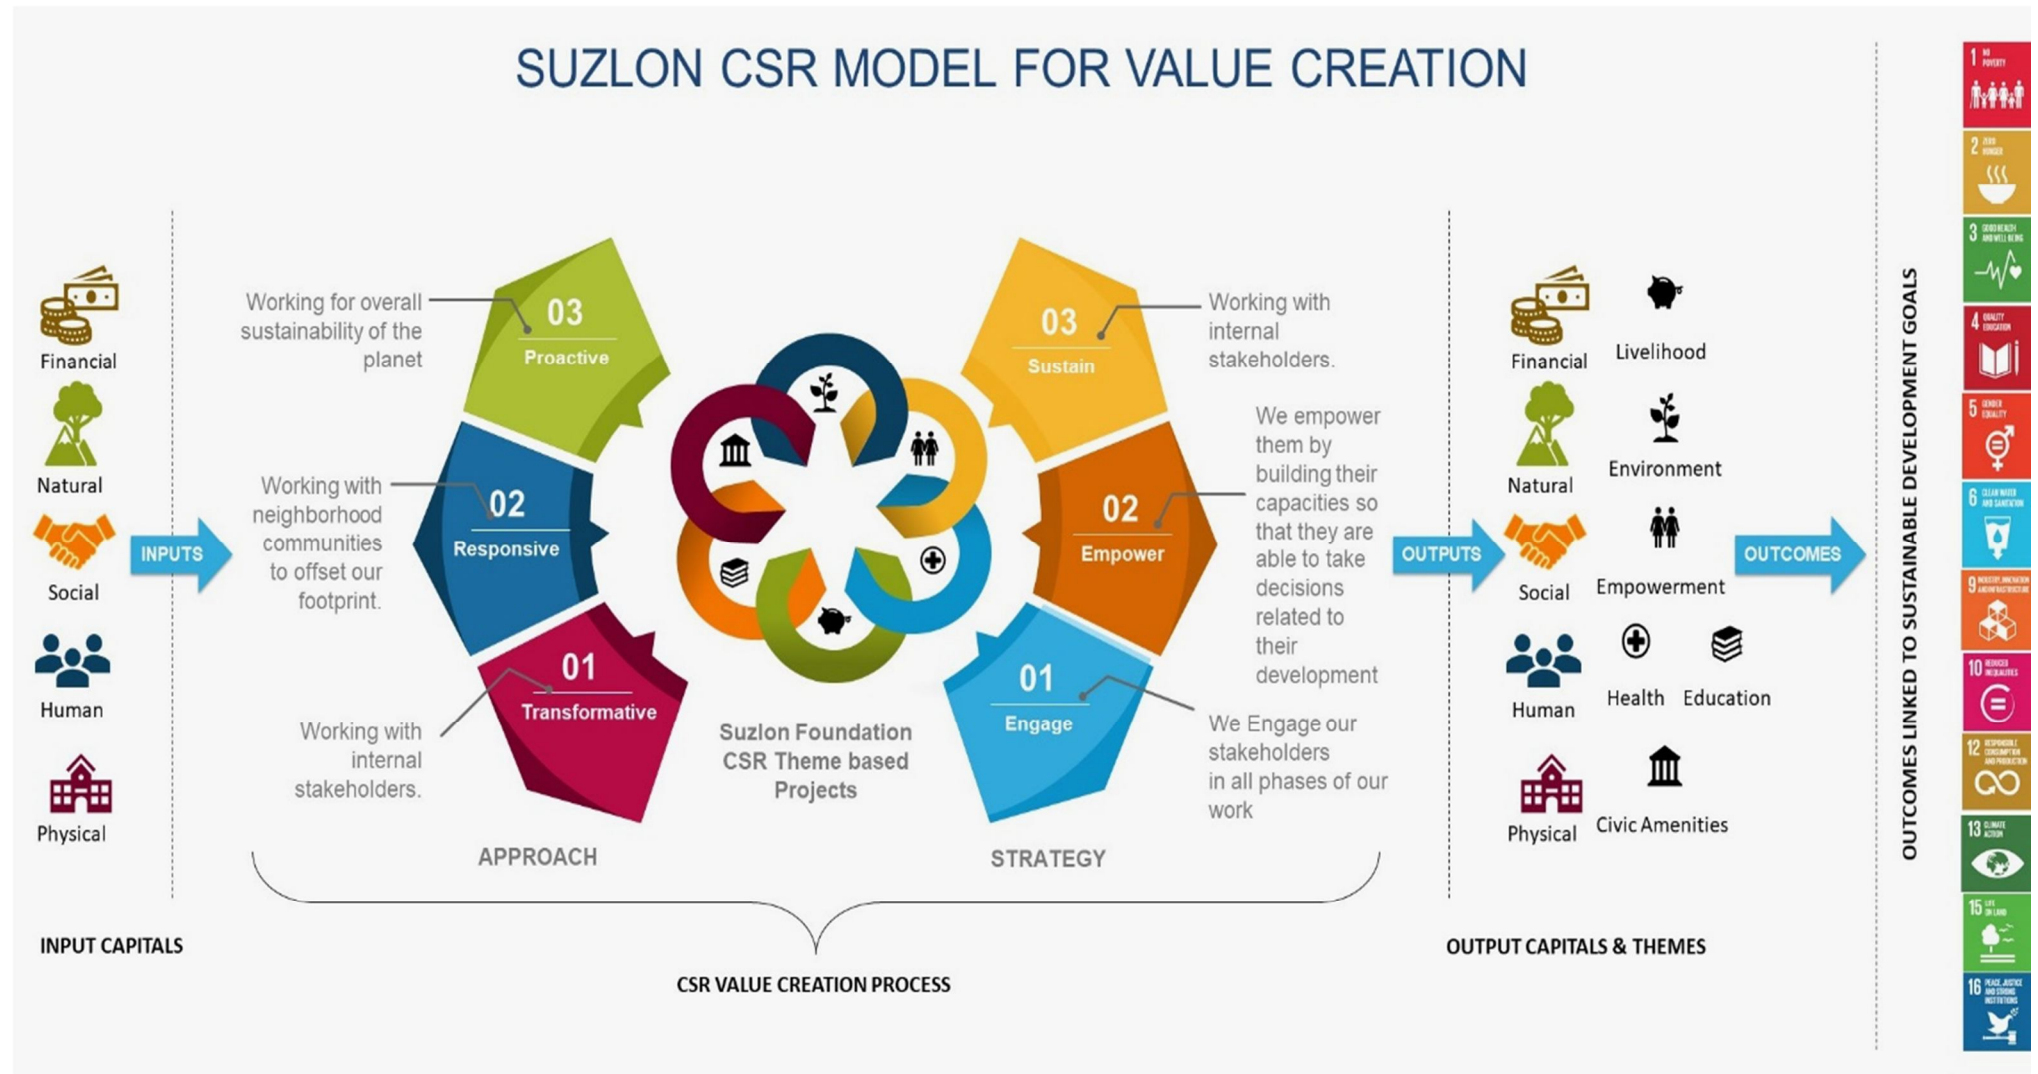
SUZLON CSR MODEL FOR VALUE CREATION

Financial

Natural

Social

Human

Physical

INPUTS

Working for overall sustainability of the planet

03
Proactive

Working with neighborhood communities to offset our footprint.

02
Responsive

Working with internal stakeholders.

01
Transformative

Suzlon Foundation CSR Theme based Projects

03
Sustain

Working with internal stakeholders.

02
Empower

We empower them by building their capacities so that they are able to take decisions related to their development

01
Engage

We Engage our stakeholders in all phases of our work

APPROACH

STRATEGY

OUTPUTS

Financial

Livelihood

Natural

Environment

Social

Empowerment

Human

Health

Education

Physical

Civic Amenities

OUTCOMES

OUTCOMES LINKED TO SUSTAINABLE DEVELOPMENT GOALS

INPUT CAPITALS

CSR VALUE CREATION PROCESS

OUTPUT CAPITALS & THEMES

1 NO POVERTY

2 ZERO HUNGER

3 GOOD HEALTH AND WELL-BEING

4 QUALITY EDUCATION

5 GENDER EQUALITY

6 CLEAN WATER AND SANITATION

9 INDUSTRY, INNOVATION AND INFRASTRUCTURE

10 REDUCED INEQUALITIES

12 RESPONSIBLE CONSUMPTION AND PRODUCTION

13 CLIMATE ACTION

15 LIFE ON LAND

16 PEACE, JUSTICE AND STRONG INSTITUTIONS